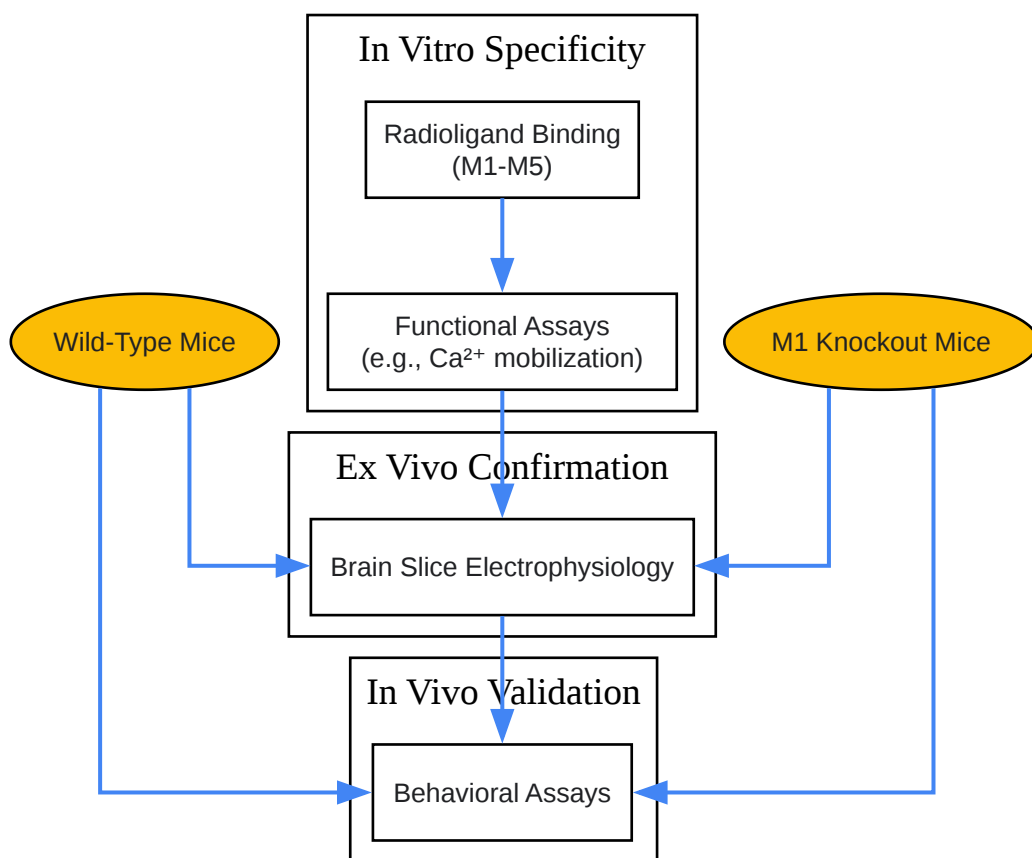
In Vitro Specificity

Radioligand Binding (M1-M5)

Functional Assays (e.g., $Ca^{2+}$ mobilization)

Wild-Type Mice

M1 Knockout Mice

Ex Vivo Confirmation

Brain Slice Electrophysiology

In Vivo Validation

Behavioral Assays